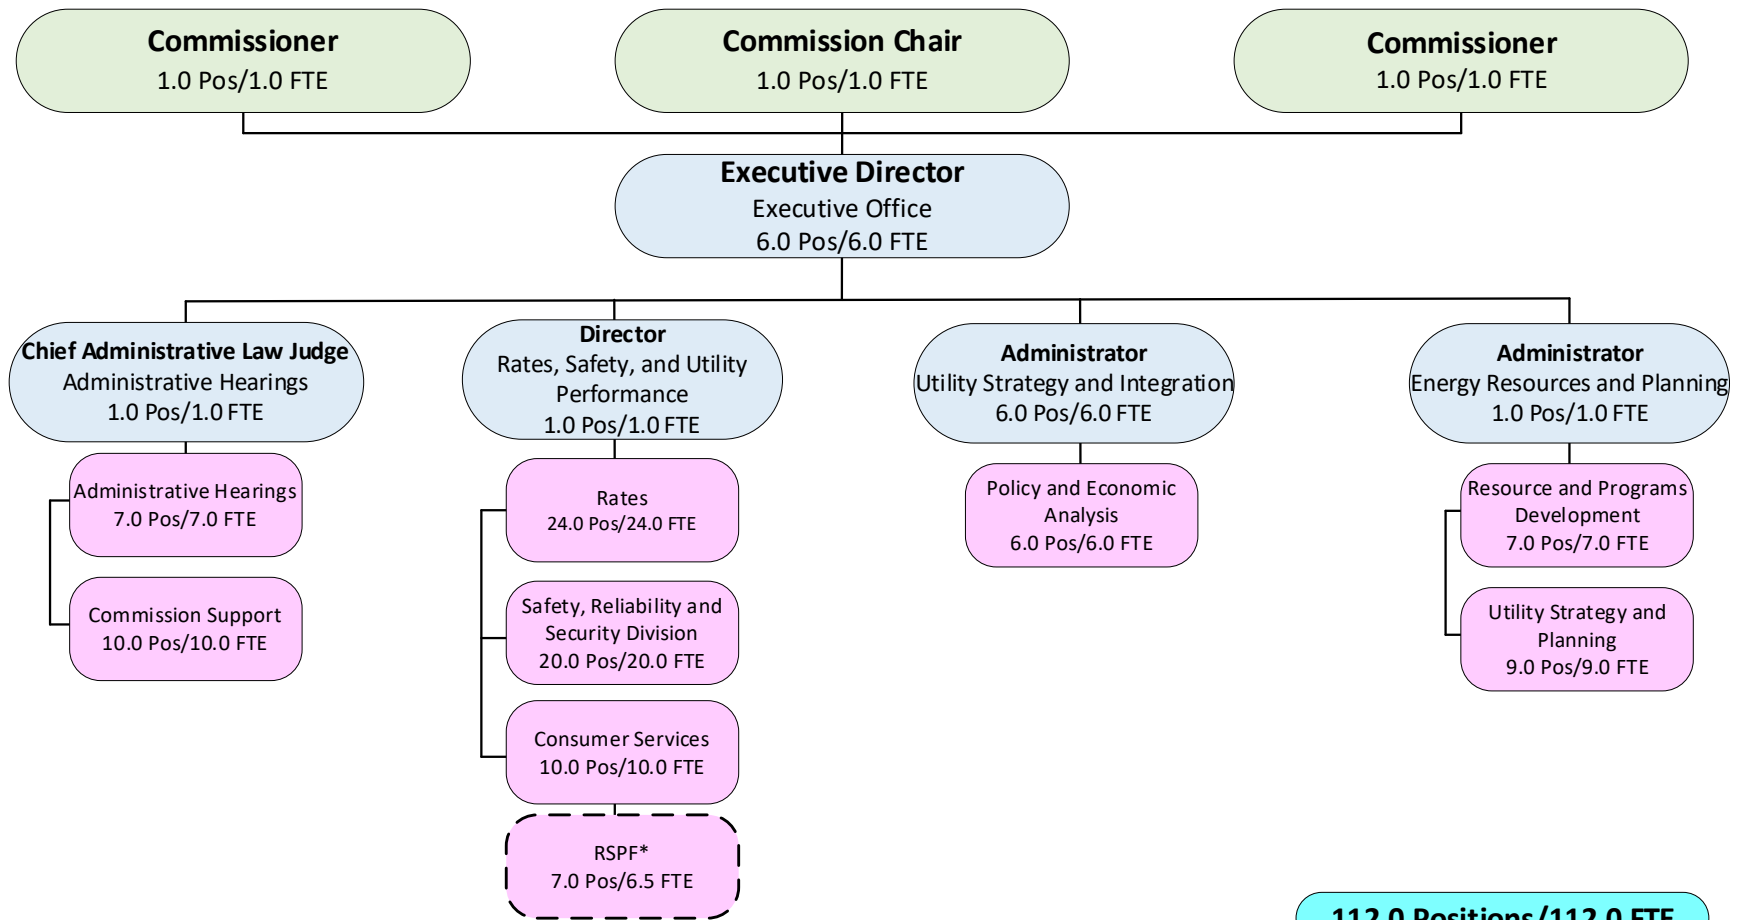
**Commissioner**
1.0 Pos/1.0 FTE

**Commission Chair**
1.0 Pos/1.0 FTE

**Commissioner**
1.0 Pos/1.0 FTE

**Executive Director**
Executive Office
6.0 Pos/6.0 FTE

**Chief Administrative Law Judge**
Administrative Hearings
1.0 Pos/1.0 FTE

Administrative Hearings
7.0 Pos/7.0 FTE

Commission Support
10.0 Pos/10.0 FTE

**Director**
Rates, Safety, and Utility Performance
1.0 Pos/1.0 FTE

Rates
24.0 Pos/24.0 FTE

Safety, Reliability and Security Division
20.0 Pos/20.0 FTE

Consumer Services
10.0 Pos/10.0 FTE

RSPF*
7.0 Pos/6.5 FTE

**Administrator**
Utility Strategy and Integration
6.0 Pos/6.0 FTE

Policy and Economic Analysis
6.0 Pos/6.0 FTE

**Administrator**
Energy Resources and Planning
1.0 Pos/1.0 FTE

Resource and Programs Development
7.0 Pos/7.0 FTE

Utility Strategy and Planning
9.0 Pos/9.0 FTE

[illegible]